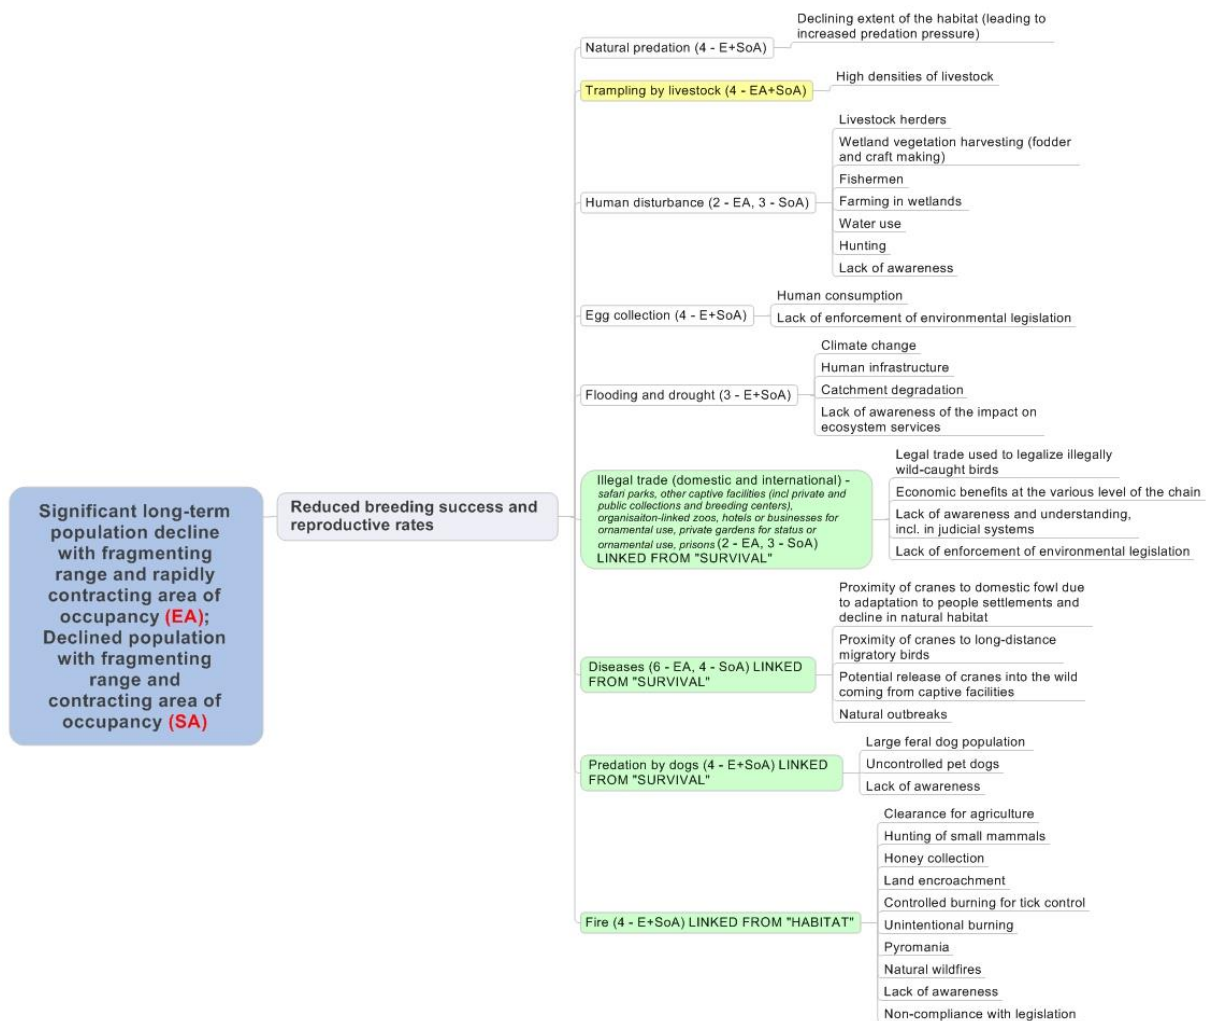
Significant long-term population decline with fragmenting range and rapidly contracting area of occupancy (EA); Declined population with fragmenting range and contracting area of occupancy (SA)

Reduced breeding success and reproductive rates

Natural predation (4 - E+SoA)

Declining extent of the habitat (leading to increased predation pressure)

Trampling by livestock (4 - EA+SoA)

High densities of livestock

Human disturbance (2 - EA, 3 - SoA)

Livestock herders

Wetland vegetation harvesting (fodder and craft making)

Fishermen

Farming in wetlands

Water use

Hunting

Lack of awareness

Egg collection (4 - E+SoA)

Human consumption

Lack of enforcement of environmental legislation

Flooding and drought (3 - E+SoA)

Climate change

Human infrastructure

Catchment degradation

Lack of awareness of the impact on ecosystem services

Illegal trade (domestic and international) - safari parks, other captive facilities (incl private and public collections and breeding centers), organisaiton-linked zoos, hotels or businesses for ornamental use, private gardens for status or ornamental use, prisons (2 - EA, 3 - SoA) LINKED FROM "SURVIVAL"

Legal trade used to legalize illegally wild-caught birds

Economic benefits at the various level of the chain

Lack of awareness and understanding, incl. in judicial systems

Lack of enforcement of environmental legislation

Diseases (6 - EA, 4 - SoA) LINKED FROM "SURVIVAL"

Proximity of cranes to domestic fowl due to adaptation to people settlements and decline in natural habitat

Proximity of cranes to long-distance migratory birds

Potential release of cranes into the wild coming from captive facilities

Natural outbreaks

Predation by dogs (4 - E+SoA) LINKED FROM "SURVIVAL"

Large feral dog population

Uncontrolled pet dogs

Lack of awareness

Fire (4 - E+SoA) LINKED FROM "HABITAT"

Clearance for agriculture

Hunting of small mammals

Honey collection

Land encroachment

Controlled burning for tick control

Unintentional burning

Pyromania

Natural wildfires

Lack of awareness

Non-compliance with legislation